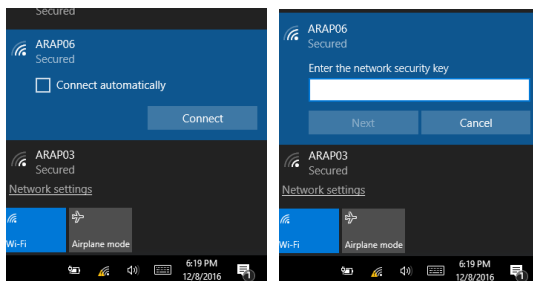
Secured

ARAP06
Secured

Connect automatically

Connect

ARAP03
Secured

Network settings

Wi-Fi

Airplane mode

6:19 PM
12/8/2016

1

ARAP06
Secured

Enter the network security key

Next

Cancel

ARAP03
Secured

Network settings

Wi-Fi

Airplane mode

6:19 PM
12/8/2016

1